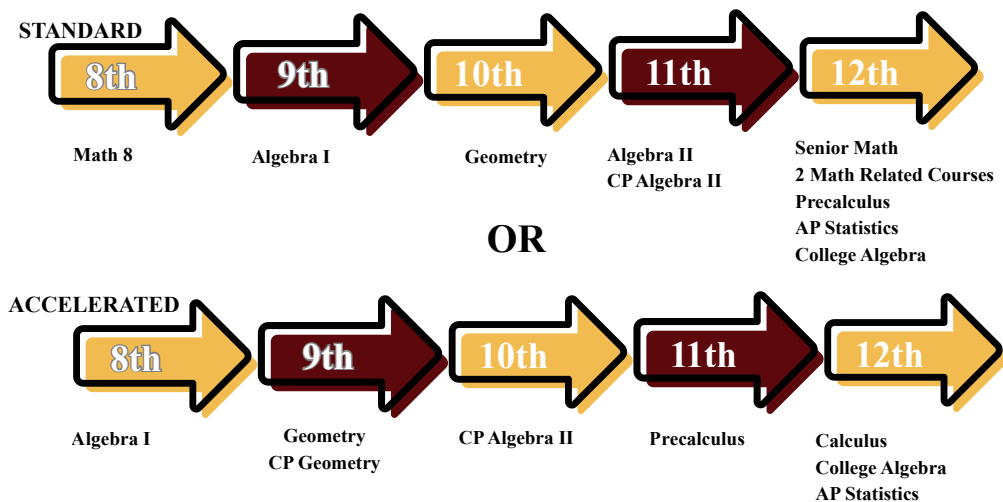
STANDARD

8th

9th

10th

11th

12th

Math 8

Algebra I

Geometry

Algebra II
CP Algebra II

Senior Math
2 Math Related Courses
Precalculus
AP Statistics
College Algebra

OR

ACCELERATED

8th

9th

10th

11th

12th

Algebra I

Geometry
CP Geometry

CP Algebra II

Precalculus

Calculus
College Algebra
AP Statistics